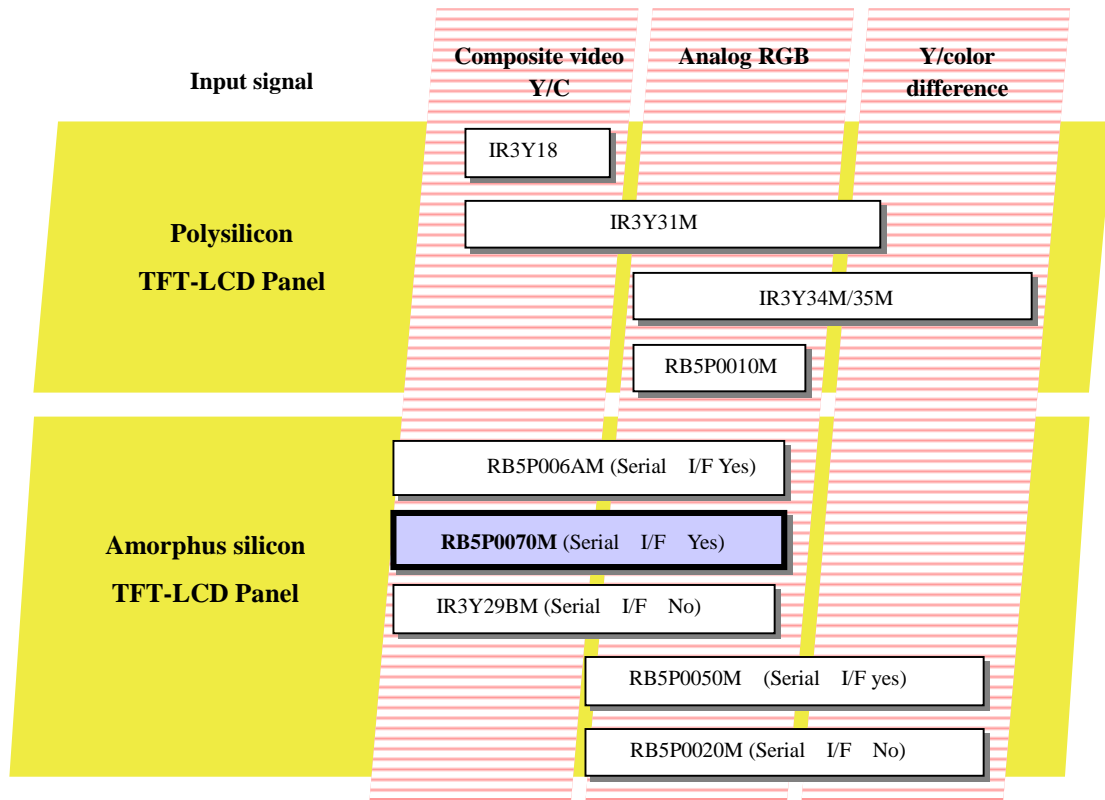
Input signal

Composite video Y/C

Analog RGB

Y/color difference

Polysilicon TFT-LCD Panel

IR3Y18

IR3Y31M

IR3Y34M/35M

RB5P0010M

Amorphus silicon TFT-LCD Panel

RB5P006AM (Serial I/F Yes)

RB5P0070M (Serial I/F Yes)

IR3Y29BM (Serial I/F No)

RB5P0050M (Serial I/F yes)

RB5P0020M (Serial I/F No)